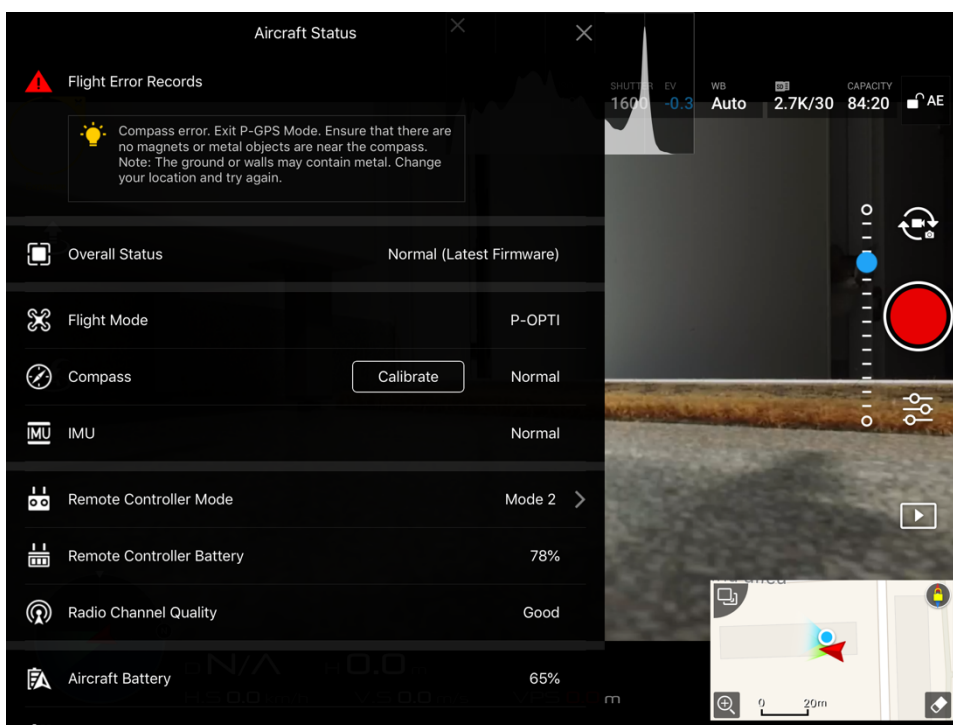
Aircraft Status

Flight Error Records

Compass error. Exit P-GPS Mode. Ensure that there are no magnets or metal objects are near the compass. Note: The ground or walls may contain metal. Change your location and try again.

Overall Status Normal (Latest Firmware)

Flight Mode P-OPTI

Compass Calibrate Normal

IMU Normal

Remote Controller Mode Mode 2

Remote Controller Battery 78%

Radio Channel Quality Good

Aircraft Battery 65%

SHUTTER 1600 EV -0.3 WB Auto 2.7K/30 CAPACITY 84:20 AE

N/A 0.0

0 20m